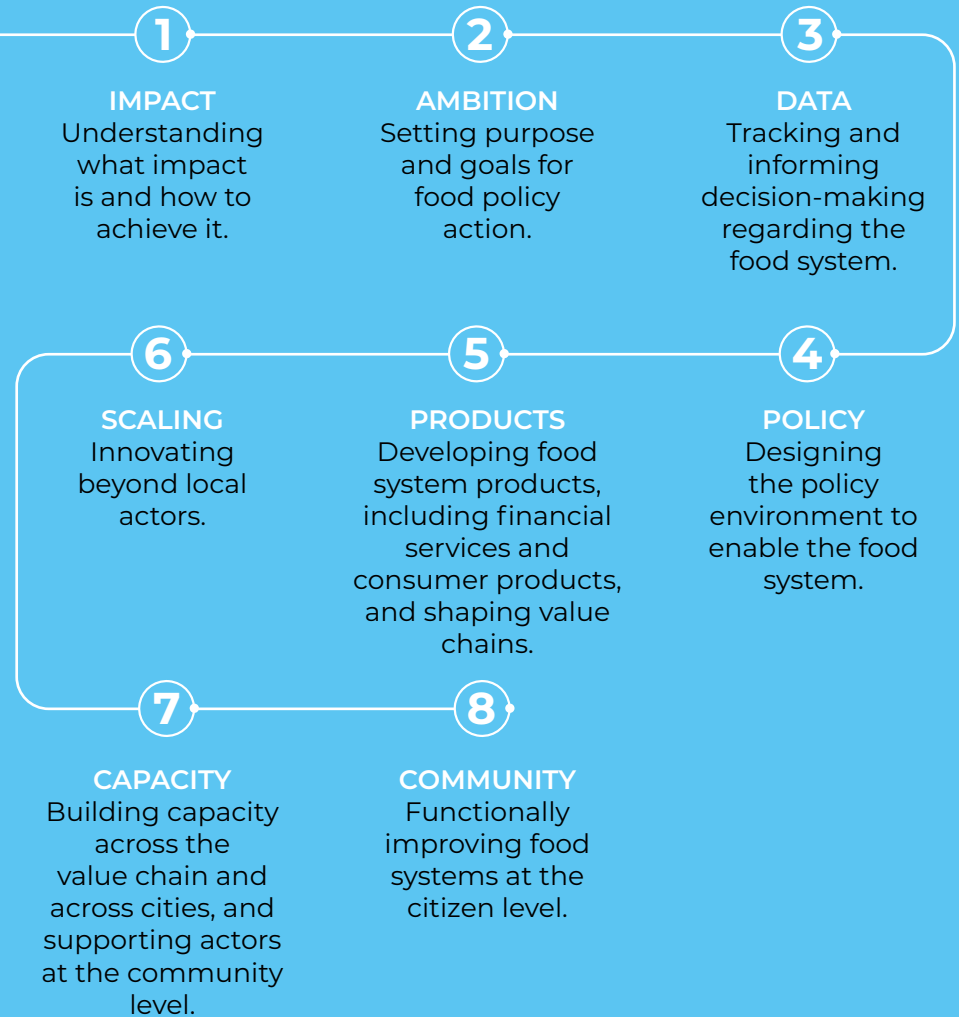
1

IMPACT
Understanding what impact is and how to achieve it.

2

AMBITION
Setting purpose and goals for food policy action.

3

DATA
Tracking and informing decision-making regarding the food system.

6

SCALING
Innovating beyond local actors.

5

PRODUCTS
Developing food system products, including financial services and consumer products, and shaping value chains.

4

POLICY
Designing the policy environment to enable the food system.

7

CAPACITY
Building capacity across the value chain and across cities, and supporting actors at the community level.

8

COMMUNITY
Functionally improving food systems at the citizen level.